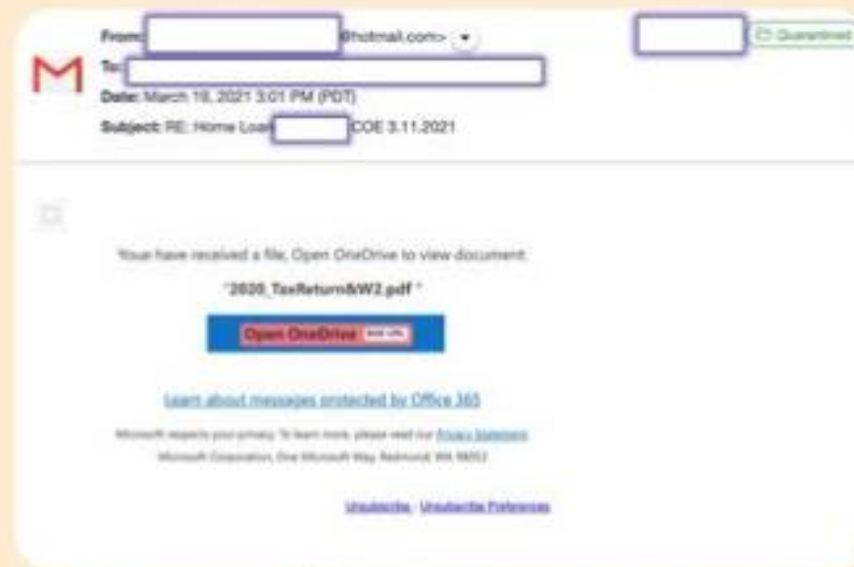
From: @hotmail.com>

To:

Date: March 18, 2021 3:01 PM (PDT)

Subject: RE: Home Loan COE 3.11.2021

Quarantined

Your have received a file, Open OneDrive to view document.

"2020_TaxReturn&W2.pdf "

Open OneDrive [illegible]

Learn about messages protected by Office 365

Microsoft respects your privacy. To learn more, please read our Privacy Statement

Microsoft Corporation, One Microsoft Way, Redmond, WA 98052

Unsubscribe · Unsubscribe Preferences